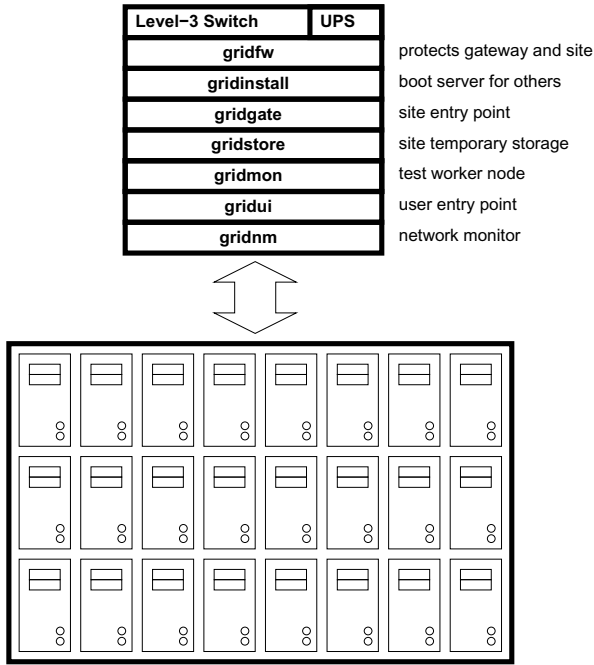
Level−3 Switch
UPS
gridfw
protects gateway and site
gridinstall
boot server for others
gridgate
site entry point
gridstore
site temporary storage
gridmon
test worker node
gridui
user entry point
gridnm
network monitor